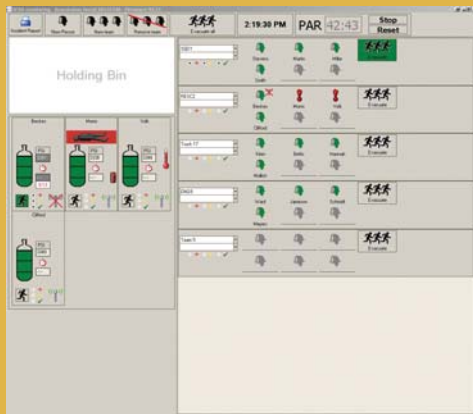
Incident Report
New Person
New team
Remove team
Evacuate all
2:19:30 PM
PAR
42:43
Stop
Reset
Holding Bin
Becker
Moris
Volk
Offord
Evacuate
Evacuate
Evacuate
Evacuate
Evacuate
Becker
Moris
Volk
Offord
Ward
Jameson
Schmidt
Mayes
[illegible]